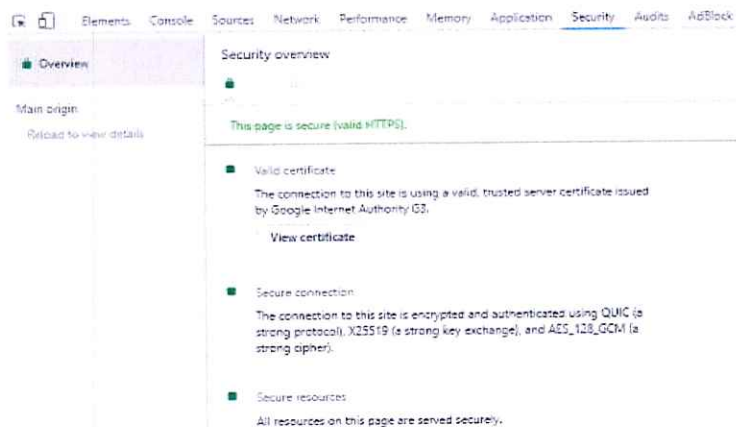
Elements Console Sources Network Performance Memory Application Security Audits AdBlock

Overview

Main origin

Reload to view details

Security overview

This page is secure (valid HTTPS).

Valid certificate

The connection to this site is using a valid, trusted server certificate issued by Google Internet Authority G3.

View certificate

Secure connection

The connection to this site is encrypted and authenticated using QUIC (a strong protocol), X25519 (a strong key exchange), and AES_128_GCM (a strong cipher).

Secure resources

All resources on this page are served securely.